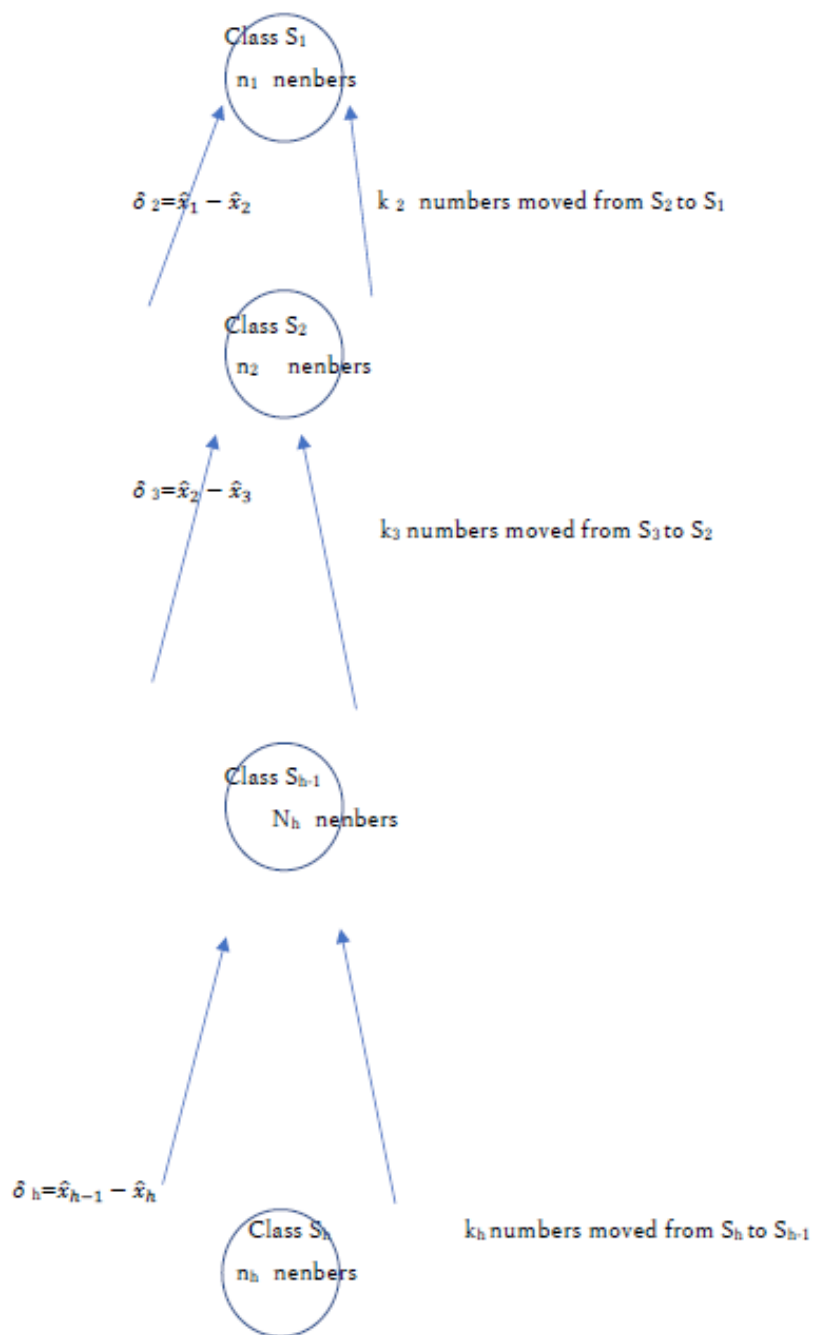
Class $S_1$
$n_1$ nenbers

$\hat{\delta}_2=\hat{x}_1-\hat{x}_2$

k $_2$ numbers moved from $S_2$ to $S_1$

Class $S_2$
$n_2$ nenbers

$\hat{\delta}_3=\hat{x}_2-\hat{x}_3$

$k_3$ numbers moved from $S_3$ to $S_2$

Class $S_{h-1}$
$N_h$ nenbers

$\hat{\delta}_h=\hat{x}_{h-1}-\hat{x}_h$

Class $S_h$
$n_h$ nenbers

$k_h$ numbers moved from $S_h$ to $S_{h-1}$